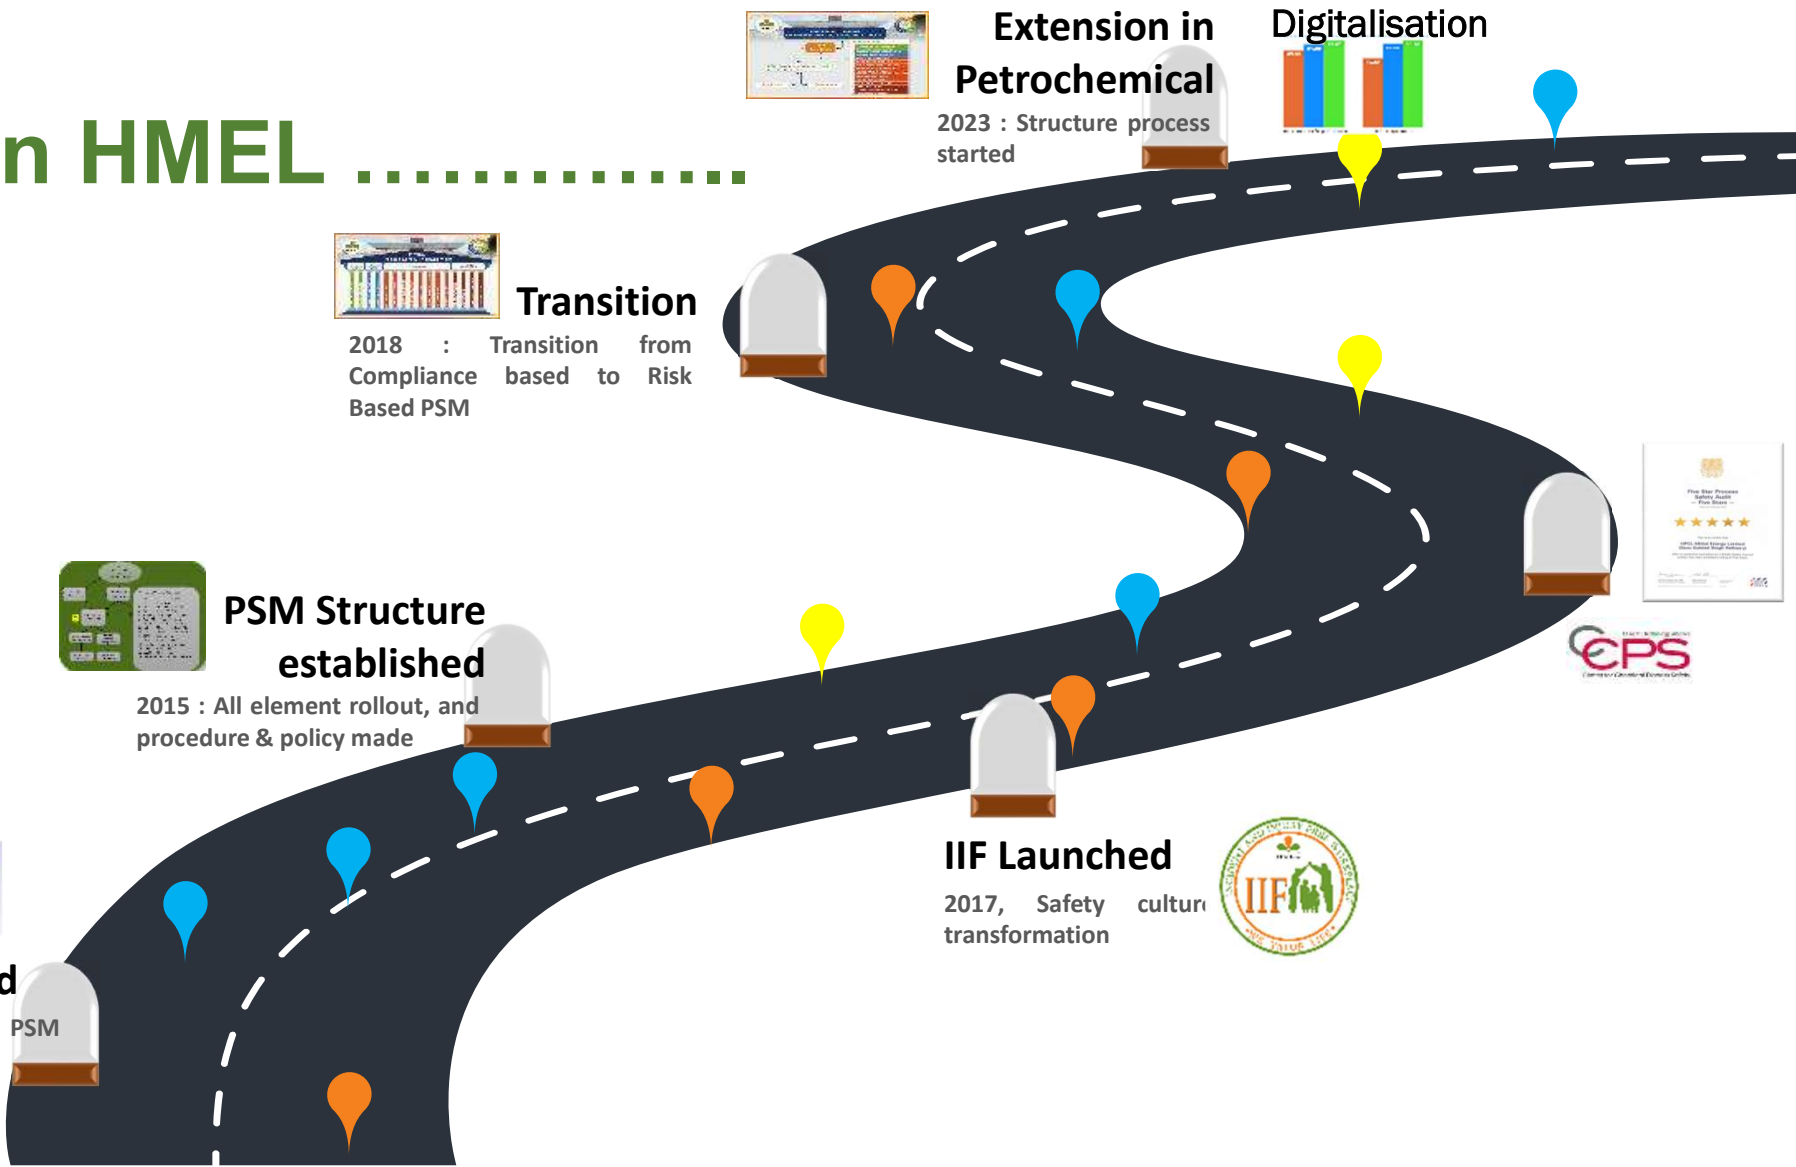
n HMEL ..............

Extension in Petrochemical

2023 : Structure process started

Digitalisation

Transition

2018 : Transition from Compliance based to Risk Based PSM

PSM Structure established

2015 : All element rollout, and procedure & policy made

CCPS

IIF Launched

2017, Safety cultur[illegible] transformation

IIF

d

PSM